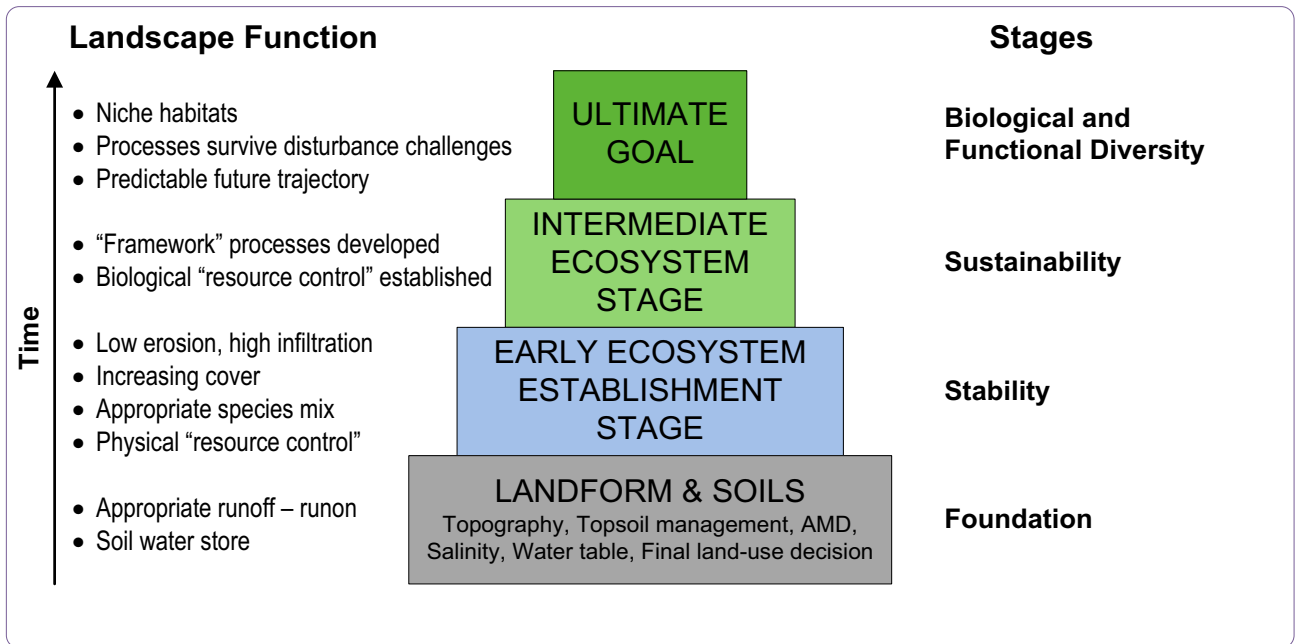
Landscape Function

Stages

Time

• Niche habitats
• Processes survive disturbance challenges
• Predictable future trajectory

ULTIMATE GOAL

Biological and Functional Diversity

• "Framework" processes developed
• Biological "resource control" established

INTERMEDIATE ECOSYSTEM STAGE

Sustainability

• Low erosion, high infiltration
• Increasing cover
• Appropriate species mix
• Physical "resource control"

EARLY ECOSYSTEM ESTABLISHMENT STAGE

Stability

• Appropriate runoff – runon
• Soil water store

LANDFORM & SOILS
Topography, Topsoil management, AMD, Salinity, Water table, Final land-use decision

Foundation